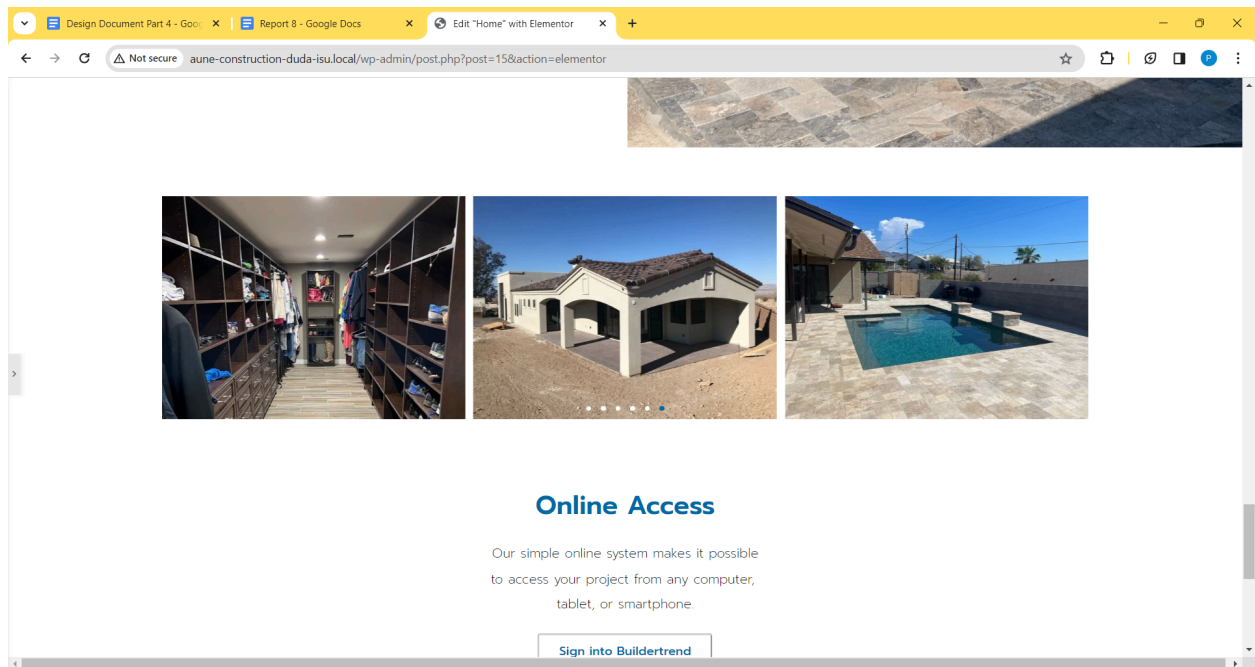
Design Document Part 4 - Goog
Report 8 - Google Docs
Edit "Home" with Elementor
Not secure aune-construction-duda-isu.local/wp-admin/post.php?post=15&action=elementor
P

Online Access

Our simple online system makes it possible to access your project from any computer, tablet, or smartphone.

Sign into Buildertrend